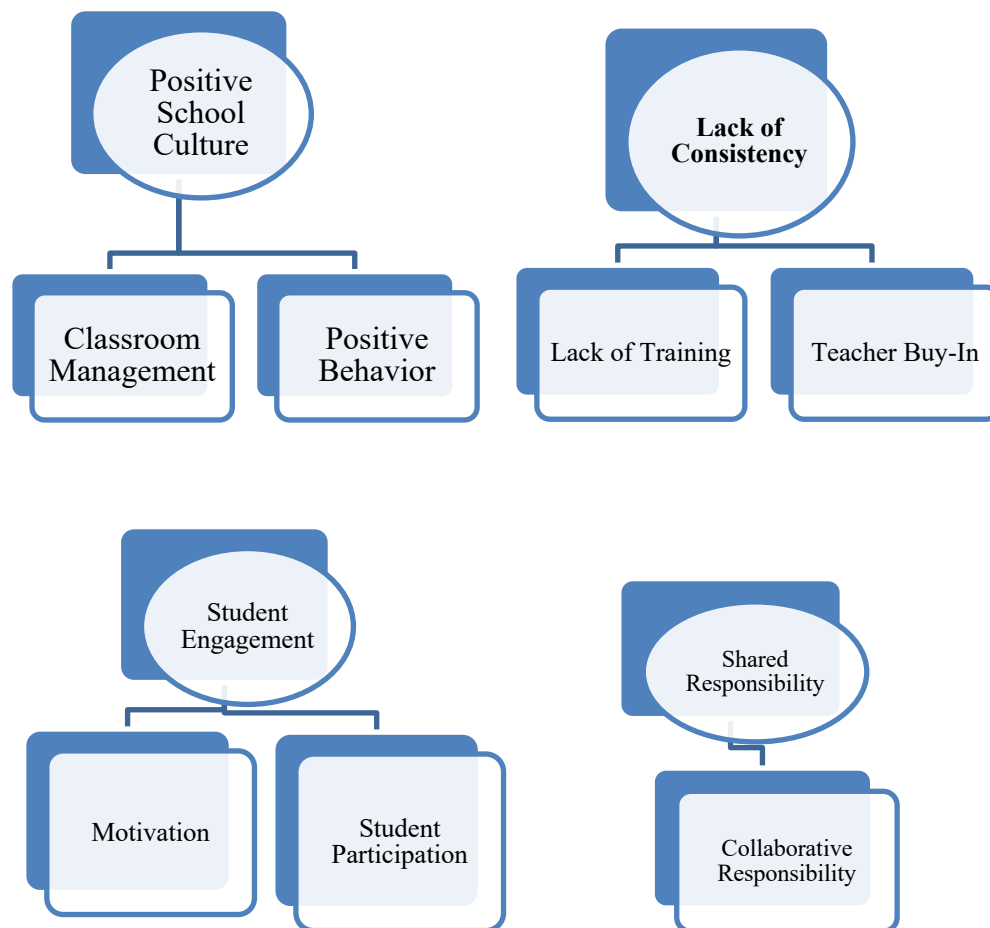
Positive School Culture

Classroom Management

Positive Behavior

Lack of Consistency

Lack of Training

Teacher Buy-In

Student Engagement

Motivation

Student Participation

Shared Responsibility

Collaborative Responsibility